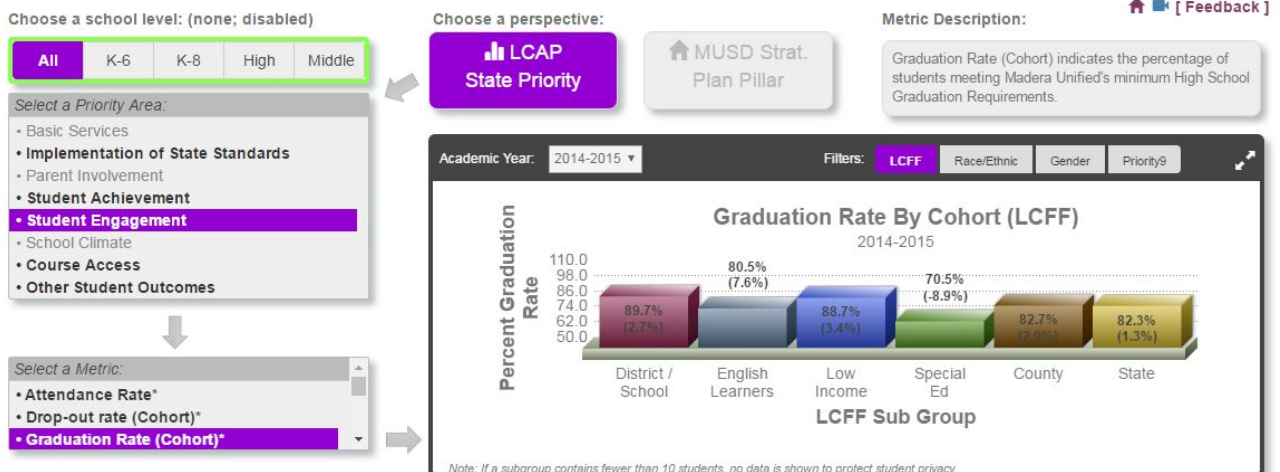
Choose a school level: (none; disabled)

All | K-6 | K-8 | High | Middle

Select a Priority Area:
• Basic Services
• Implementation of State Standards
• Parent Involvement
• Student Achievement
• Student Engagement
• School Climate
• Course Access
• Other Student Outcomes

Select a Metric:
• Attendance Rate*
• Drop-out rate (Cohort)*
• Graduation Rate (Cohort)*

Choose a perspective:

LCAP State Priority

MUSD Strat. Plan Pillar

Metric Description:

[ Feedback ]

Graduation Rate (Cohort) indicates the percentage of students meeting Madera Unified's minimum High School Graduation Requirements.

Academic Year: 2014-2015 ▾

Filters: LCFF | Race/Ethnic | Gender | Priority9

Graduation Rate By Cohort (LCFF)
2014-2015

Percent Graduation Rate

110.0
98.0
86.0
74.0
62.0
50.0

89.7% (2.7%)
80.5% (7.6%)
88.7% (3.4%)
70.5% (-8.9%)
82.7% (2.0%)
82.3% (1.3%)

District / School
English Learners
Low Income
Special Ed
County
State

LCFF Sub Group

Note: If a subgroup contains fewer than 10 students, no data is shown to protect student privacy.